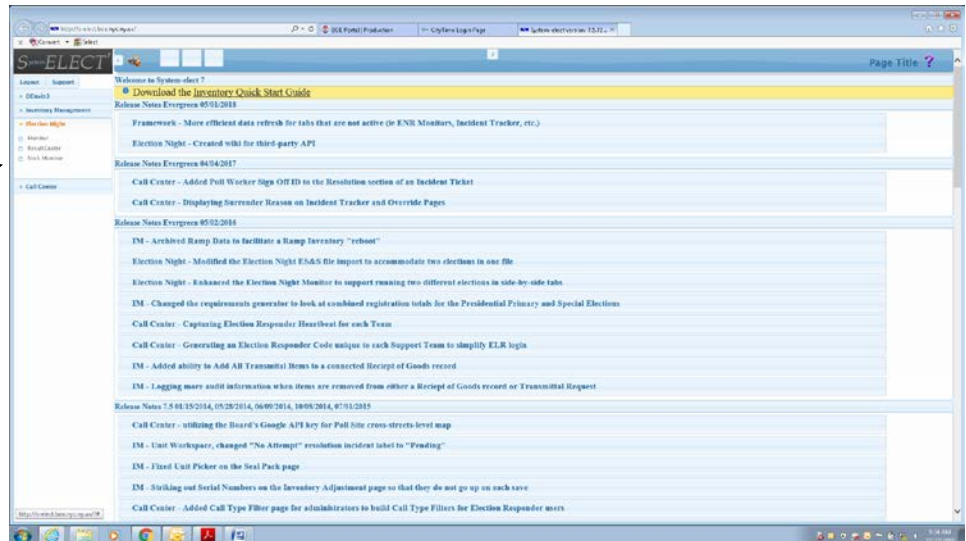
System-ELECT

Logout | Support

» ODavis3
» Inventory Management
» Election Night
Monitor
Result Center
Stick Monitor
» Call Center

Page Title ?

Welcome to System-elect 7
Download the Inventory Quick Start Guide

Release Notes Evergreen 05/01/2018
Framework - More efficient data refresh for tabs that are not active (ie ENR Monitors, Incident Tracker, etc.)
Election Night - Created wiki for third-party API

Release Notes Evergreen 04/04/2017
Call Center - Added Poll Worker Sign Off ID to the Resolution section of an Incident Ticket
Call Center - Displaying Surrender Reason on Incident Tracker and Override Pages

Release Notes Evergreen 05/02/2016
IM - Archived Ramp Data to facilitate a Ramp Inventory "reboot"
Election Night - Modified the Election Night ES&S file import to accommodate two elections in one file
Election Night - Enhanced the Election Night Monitor to support running two different elections in side-by-side tabs
IM - Changed the requirements generator to look at combined registration totals for the Presidential Primary and Special Elections
Call Center - Capturing Election Responder Heartbeat for each Team
Call Center - Generating an Election Responder Code unique to each Support Team to simplify ELR login
IM - Added ability to Add All Transmittal Items to a connected Reciept of Goods record
IM - Logging more audit information when items are removed from either a Reciept of Goods record or Transmittal Request

Release Notes 7.5 01/15/2014, 05/28/2014, 06/09/2014, 10/08/2014, 07/01/2015
Call Center - utilizing the Board's Google API key for Poll Site cross-streets-level map
IM - Unit Workspace, changed "No Attempt" resolution incident label to "Pending"
IM - Fixed Unit Picker on the Seal Pack page
IM - Striking out Serial Numbers on the Inventory Adjustment page so that they do not go up on each save
Call Center - Added Call Type Filter page for administrators to build Call Type Filters for Election Responder users